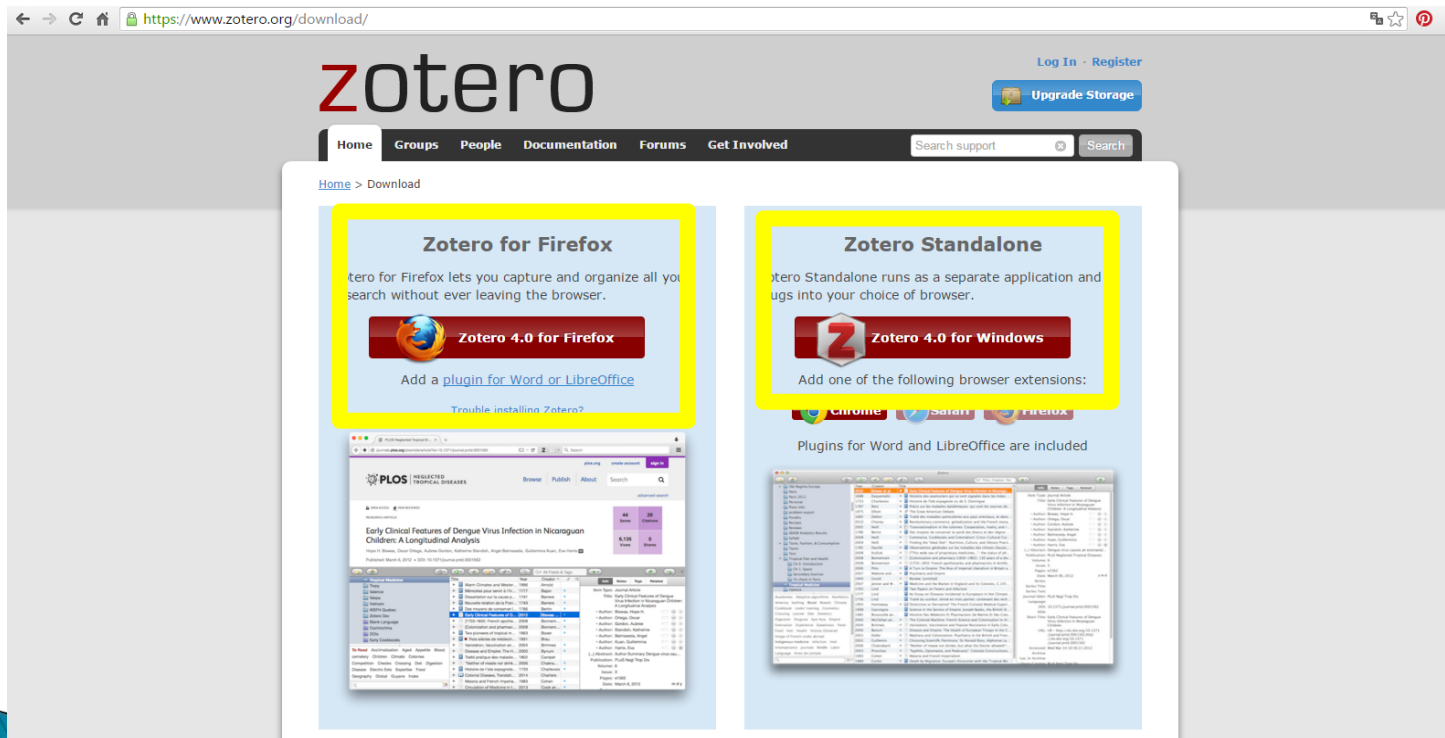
https://www.zotero.org/download/

zotero

Log In · Register

Upgrade Storage

Home Groups People Documentation Forums Get Involved

Search support

Search

Home > Download

Zotero for Firefox

otero for Firefox lets you capture and organize all you search without ever leaving the browser.

Zotero 4.0 for Firefox

Add a plugin for Word or LibreOffice

Trouble installing Zotero?

PLOS NEGLECTED TROPICAL DISEASES

Early Clinical Features of Dengue Virus Infection in Nicaraguan Children: A Longitudinal Analysis

Zotero Standalone

otero Standalone runs as a separate application and ugs into your choice of browser.

Zotero 4.0 for Windows

Add one of the following browser extensions:

Chrome Safari Firefox

Plugins for Word and LibreOffice are included